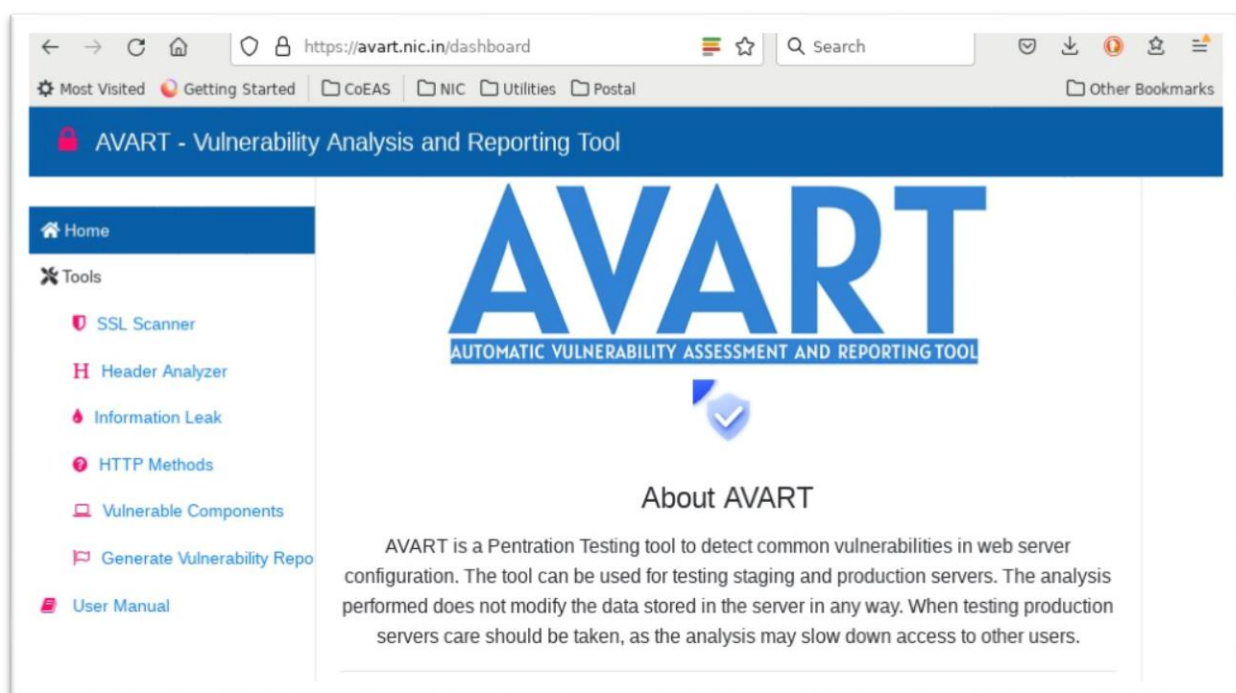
https://avart.nic.in/dashboard

Search

Most Visited Getting Started CoEAS NIC Utilities Postal Other Bookmarks

AVART - Vulnerability Analysis and Reporting Tool

Home

Tools

SSL Scanner

Header Analyzer

Information Leak

HTTP Methods

Vulnerable Components

Generate Vulnerability Repo

User Manual

AVART

AUTOMATIC VULNERABILITY ASSESSMENT AND REPORTING TOOL

About AVART

AVART is a Pentration Testing tool to detect common vulnerabilities in web server configuration. The tool can be used for testing staging and production servers. The analysis performed does not modify the data stored in the server in any way. When testing production servers care should be taken, as the analysis may slow down access to other users.